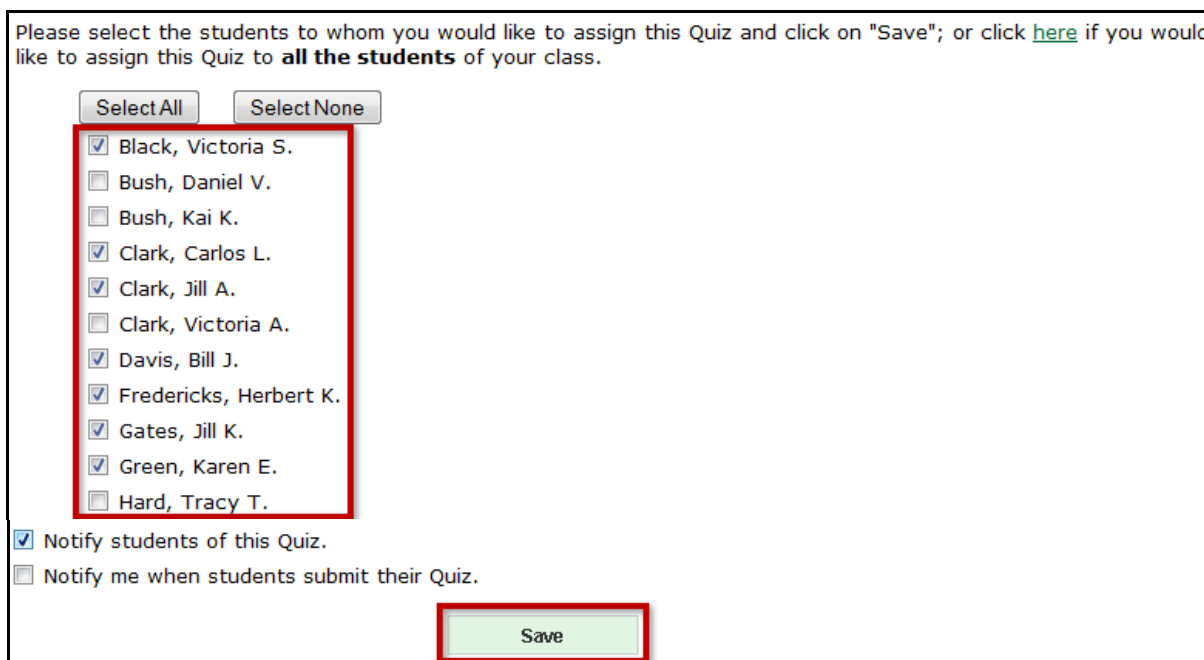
Please select the students to whom you would like to assign this Quiz and click on "Save"; or click here if you would like to assign this Quiz to **all the students** of your class.

Select All Select None

Black, Victoria S.
Bush, Daniel V.
Bush, Kai K.
Clark, Carlos L.
Clark, Jill A.
Clark, Victoria A.
Davis, Bill J.
Fredericks, Herbert K.
Gates, Jill K.
Green, Karen E.
Hard, Tracy T.

Notify students of this Quiz.
Notify me when students submit their Quiz.

Save